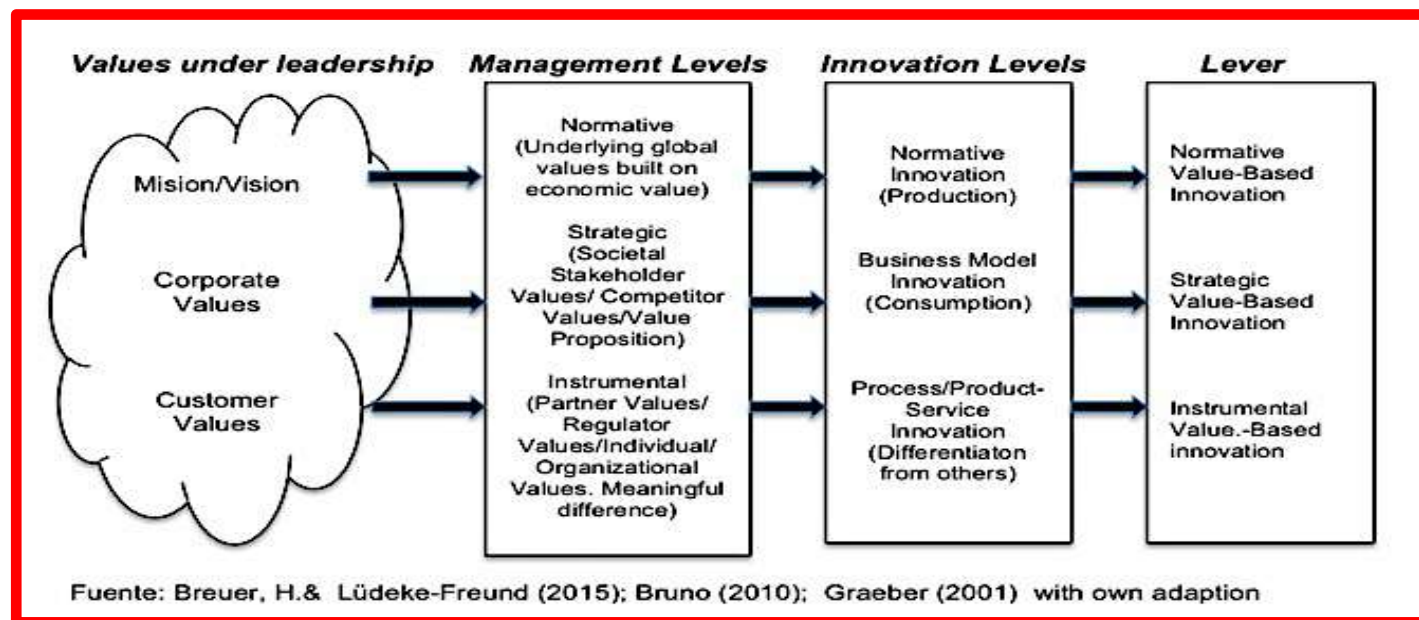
Values under leadership

Management Levels

Innovation Levels

Lever

Mision/Vision

Corporate Values

Customer Values

Normative (Underlying global values built on economic value)

Strategic (Societal Stakeholder Values/ Competitor Values/Value Proposition)

Instrumental (Partner Values/ Regulator Values/Individual/ Organizational Values. Meaningful difference)

Normative Innovation (Production)

Business Model Innovation (Consumption)

Process/Product-Service Innovation (Differentiaton from others)

Normative Value-Based Innovation

Strategic Value-Based Innovation

Instrumental Value.-Based innovation

Fuente: Breuer, H.& Lüdeke-Freund (2015); Bruno (2010); Graeber (2001) with own adaption